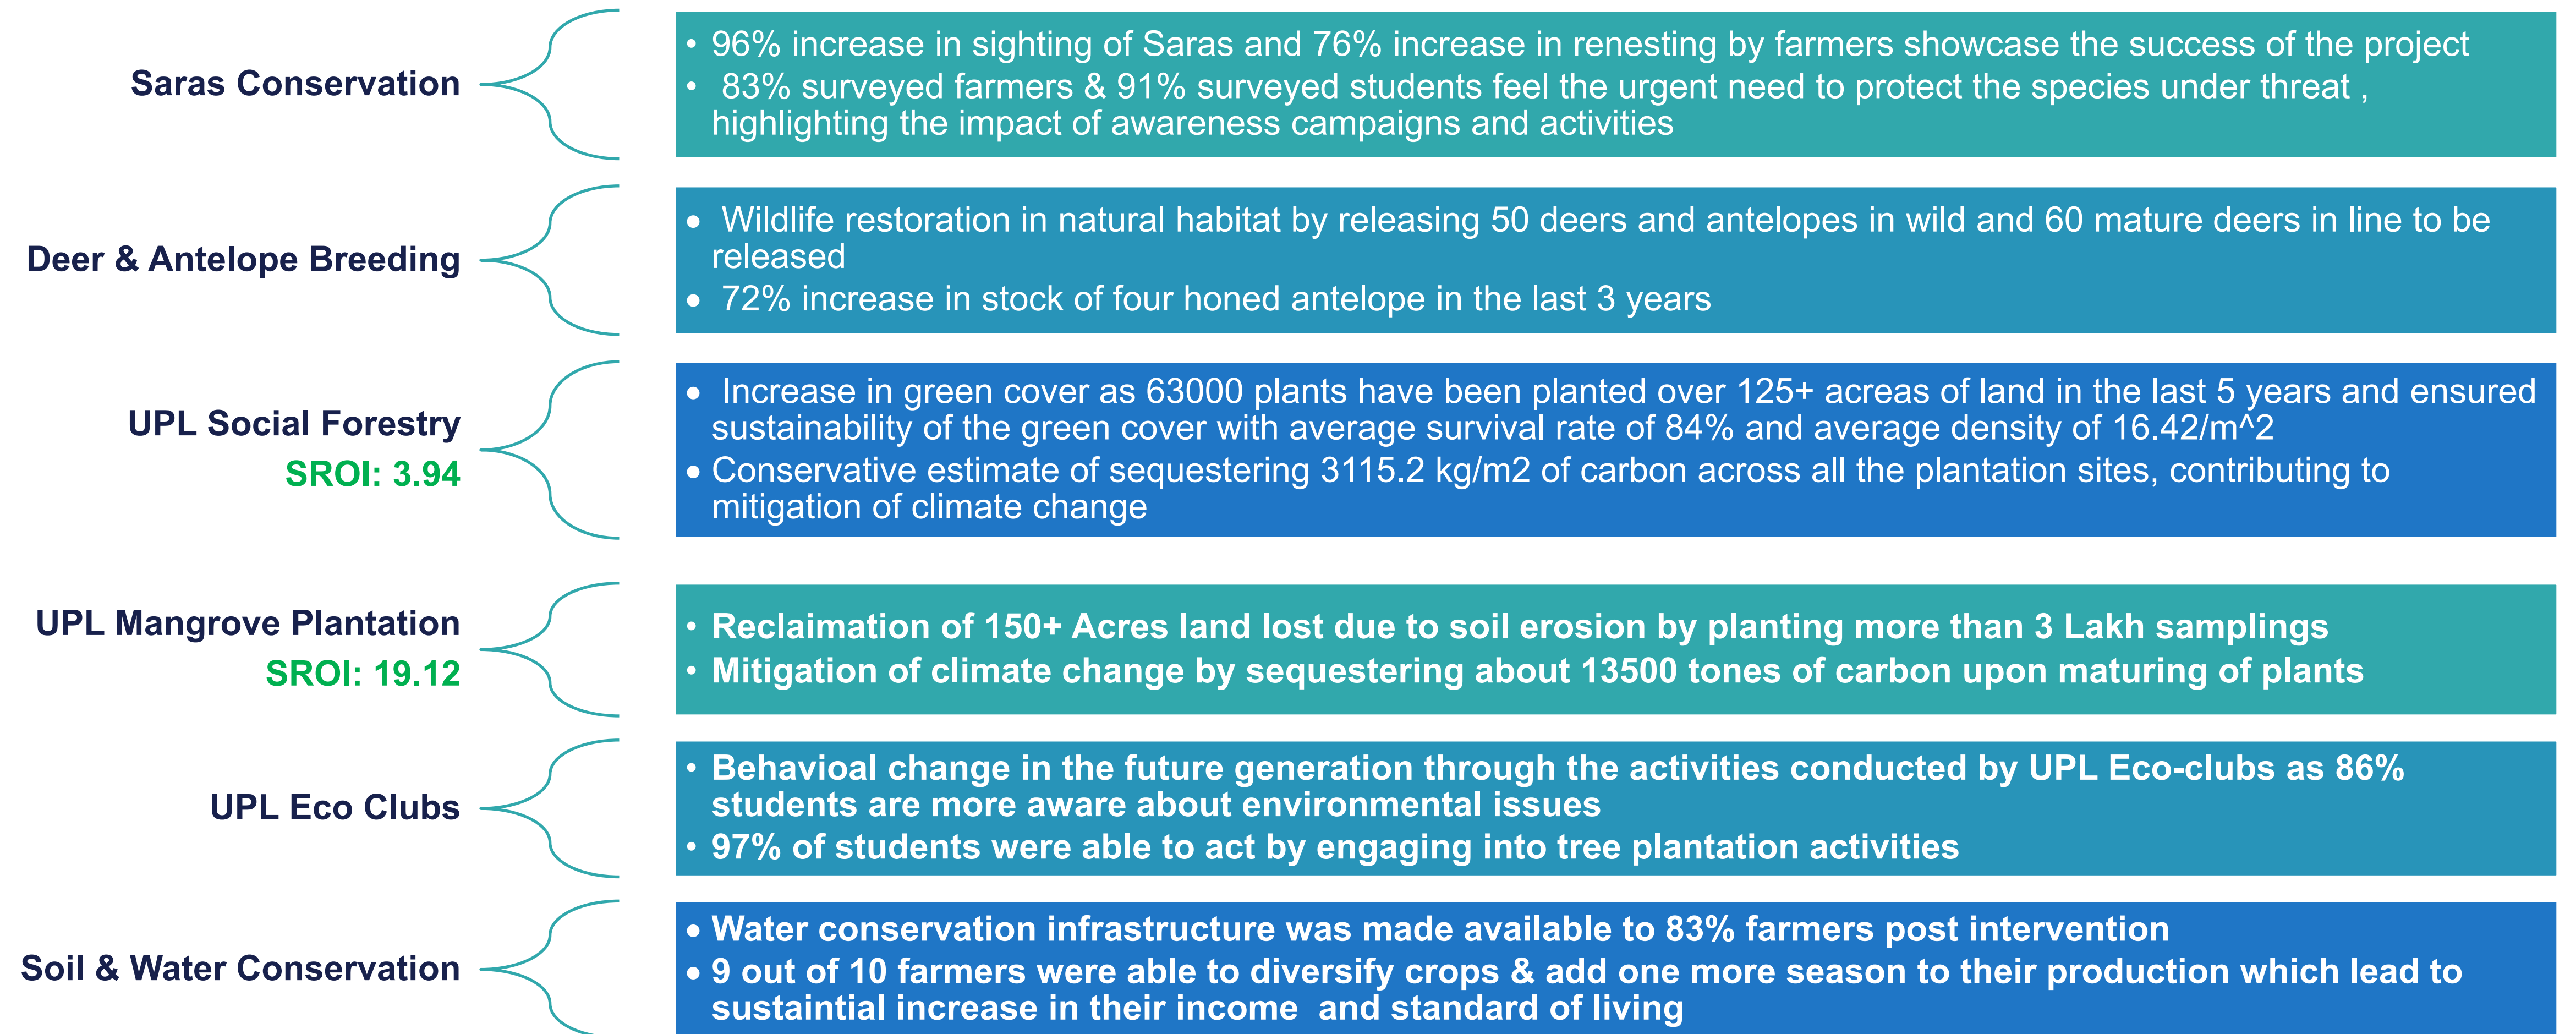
Saras Conservation

• 96% increase in sighting of Saras and 76% increase in renesting by farmers showcase the success of the project
• 83% surveyed farmers & 91% surveyed students feel the urgent need to protect the species under threat , highlighting the impact of awareness campaigns and activities

Deer & Antelope Breeding

• Wildlife restoration in natural habitat by releasing 50 deers and antelopes in wild and 60 mature deers in line to be released
• 72% increase in stock of four honed antelope in the last 3 years

UPL Social Forestry
SROI: 3.94

• Increase in green cover as 63000 plants have been planted over 125+ acreas of land in the last 5 years and ensured sustainability of the green cover with average survival rate of 84% and average density of 16.42/m^2
• Conservative estimate of sequestering 3115.2 kg/m2 of carbon across all the plantation sites, contributing to mitigation of climate change

UPL Mangrove Plantation
SROI: 19.12

• Reclamation of 150+ Acres land lost due to soil erosion by planting more than 3 Lakh samplings
• Mitigation of climate change by sequestering about 13500 tones of carbon upon maturing of plants

UPL Eco Clubs

• Behavioal change in the future generation through the activities conducted by UPL Eco-clubs as 86% students are more aware about environmental issues
• 97% of students were able to act by engaging into tree plantation activities

Soil & Water Conservation

• Water conservation infrastructure was made available to 83% farmers post intervention
• 9 out of 10 farmers were able to diversify crops & add one more season to their production which lead to sustaintial increase in their income and standard of living